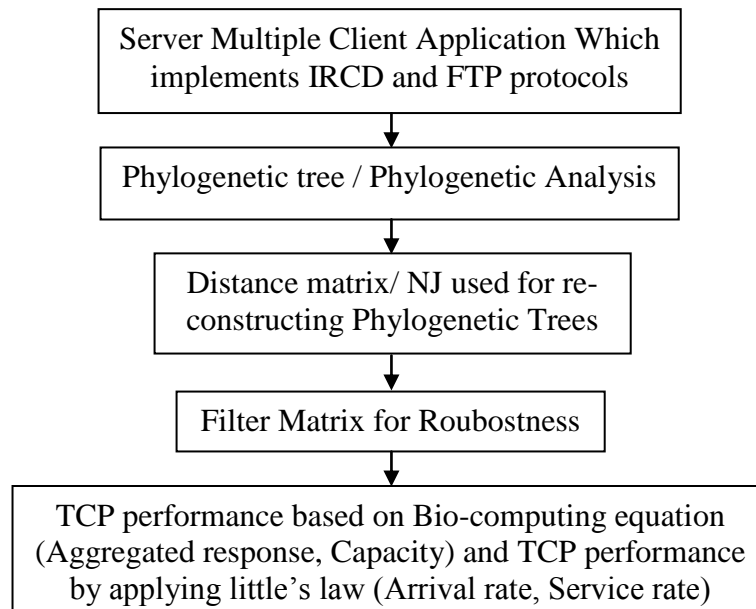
Server Multiple Client Application Which implements IRCD and FTP protocols

Phylogenetic tree / Phylogenetic Analysis

Distance matrix/ NJ used for reconstructing Phylogenetic Trees

Filter Matrix for Roubostness

TCP performance based on Bio-computing equation (Aggregated response, Capacity) and TCP performance by applying little's law (Arrival rate, Service rate)